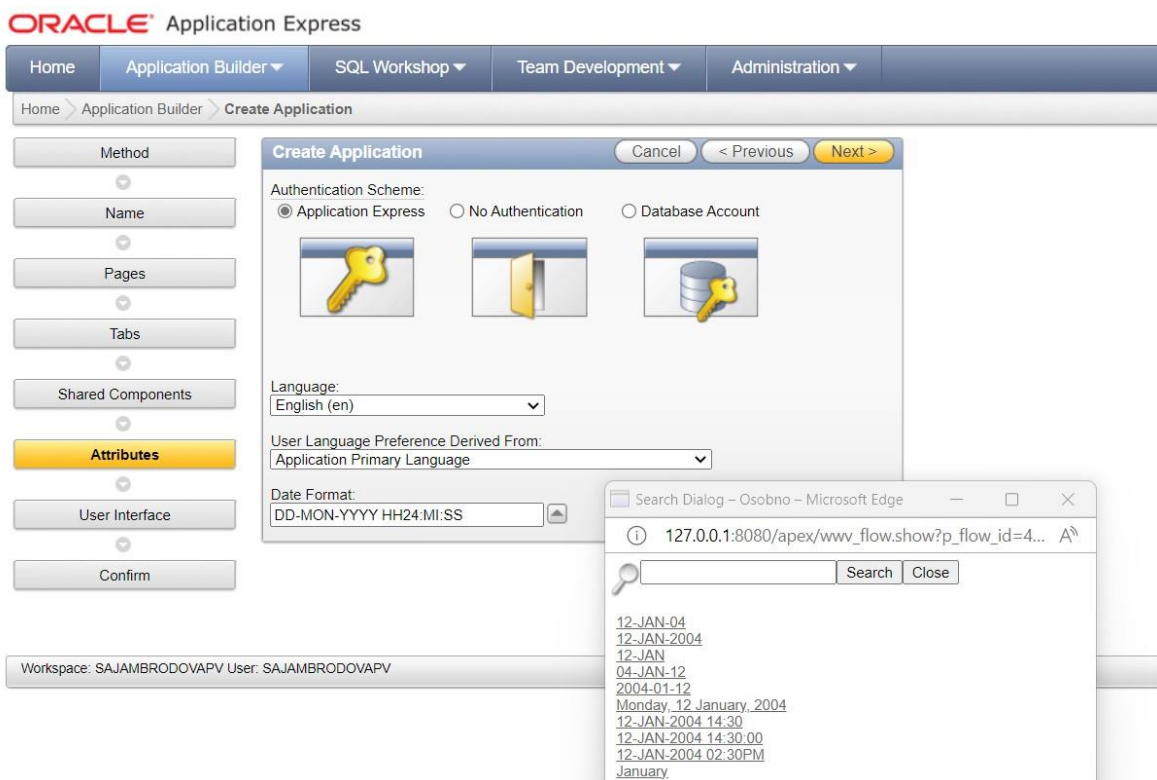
ORACLE® Application Express

Home | Application Builder ▾ | SQL Workshop ▾ | Team Development ▾ | Administration ▾

Home > Application Builder > Create Application

Method

Name

Pages

Tabs

Shared Components

Attributes

User Interface

Confirm

Create Application

Cancel | < Previous | Next >

Authentication Scheme:
Application Express
No Authentication
Database Account

Language:
English (en)

User Language Preference Derived From:
Application Primary Language

Date Format:
DD-MON-YYYY HH24:MI:SS

Workspace: SAJAMBRODOVAPV User: SAJAMBRODOVAPV

Search Dialog – Osobno – Microsoft Edge

127.0.0.1:8080/apex/wwv_flow.show?p_flow_id=4...

Search | Close

12-JAN-04
12-JAN-2004
12-JAN
04-JAN-12
2004-01-12
Monday, 12 January, 2004
12-JAN-2004 14:30
12-JAN-2004 14:30:00
12-JAN-2004 02:30PM
January